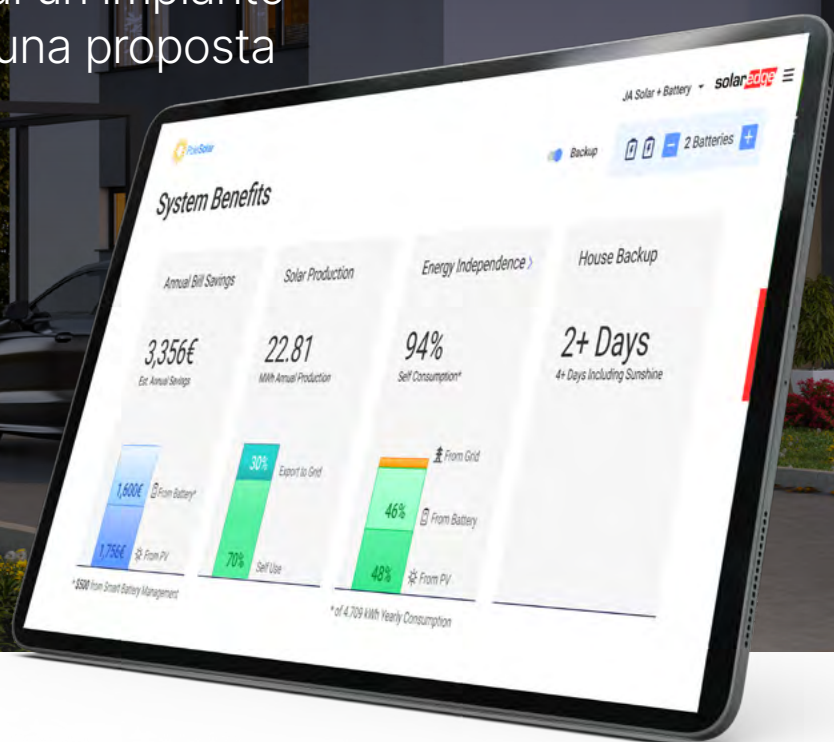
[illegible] un impianto
una proposta

JA Solar + Battery solaredge

PowerSolar

Backup 2 Batteries

System Benefits

Annual Bill Savings

3,356€
Est. Annual Savings

1,600€ From Battery*

1,756€ From PV

* $500 from Smart Battery Management

Solar Production

22.81
MWh Annual Production

30% Export to Grid

70% Self Use

Energy Independence

94%
Self Consumption*

From Grid

46% From Battery

48% From PV

* of 4,709 kWh Yearly Consumption

House Backup

2+ Days
4+ Days Including Sunshine